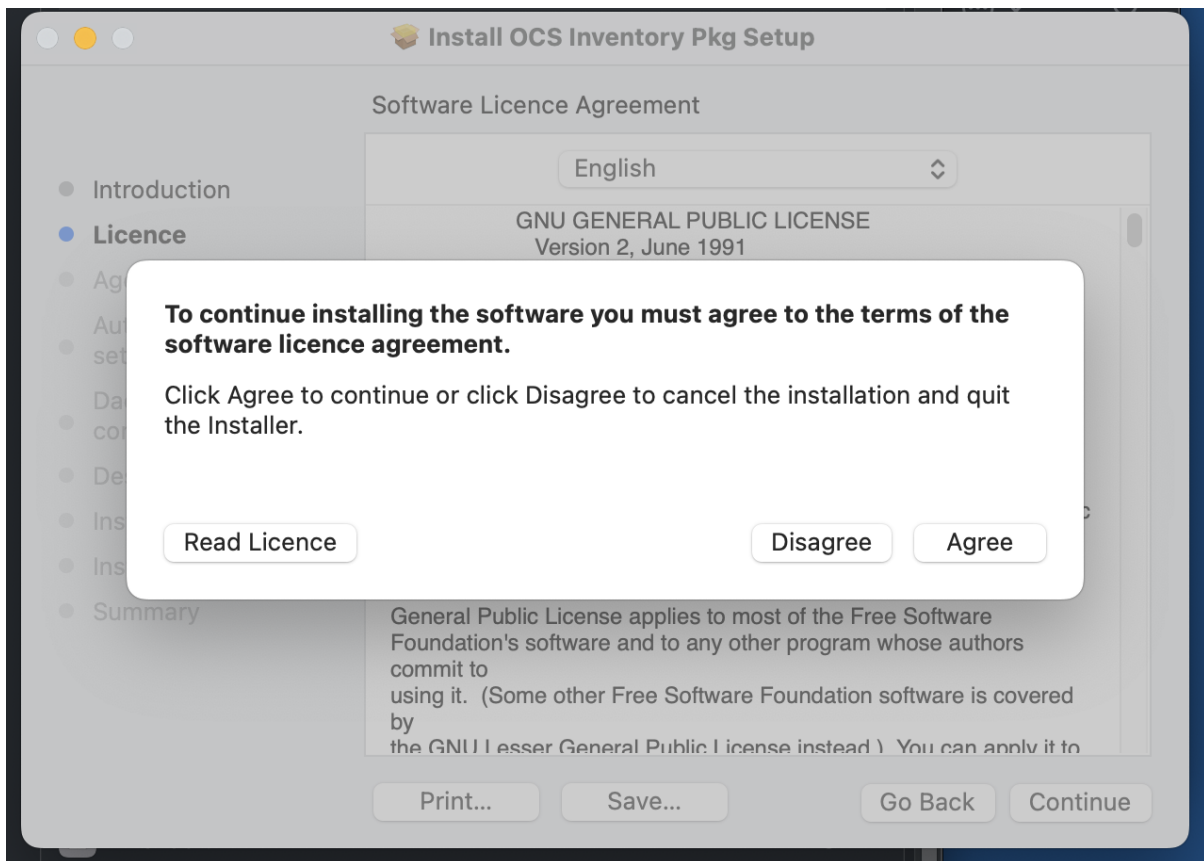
Install OCS Inventory Pkg Setup

Software Licence Agreement

English

Introduction
Licence
Ag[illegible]
Au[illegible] set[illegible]
Da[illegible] co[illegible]
De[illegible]
Ins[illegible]
Ins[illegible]
Summary

GNU GENERAL PUBLIC LICENSE
Version 2, June 1991

To continue installing the software you must agree to the terms of the software licence agreement.

Click Agree to continue or click Disagree to cancel the installation and quit the Installer.

Read Licence

Disagree

Agree

General Public License applies to most of the Free Software Foundation's software and to any other program whose authors commit to
using it. (Some other Free Software Foundation software is covered by
the GNU Lesser General Public License instead.) You can apply it to

Print...

Save...

Go Back

Continue